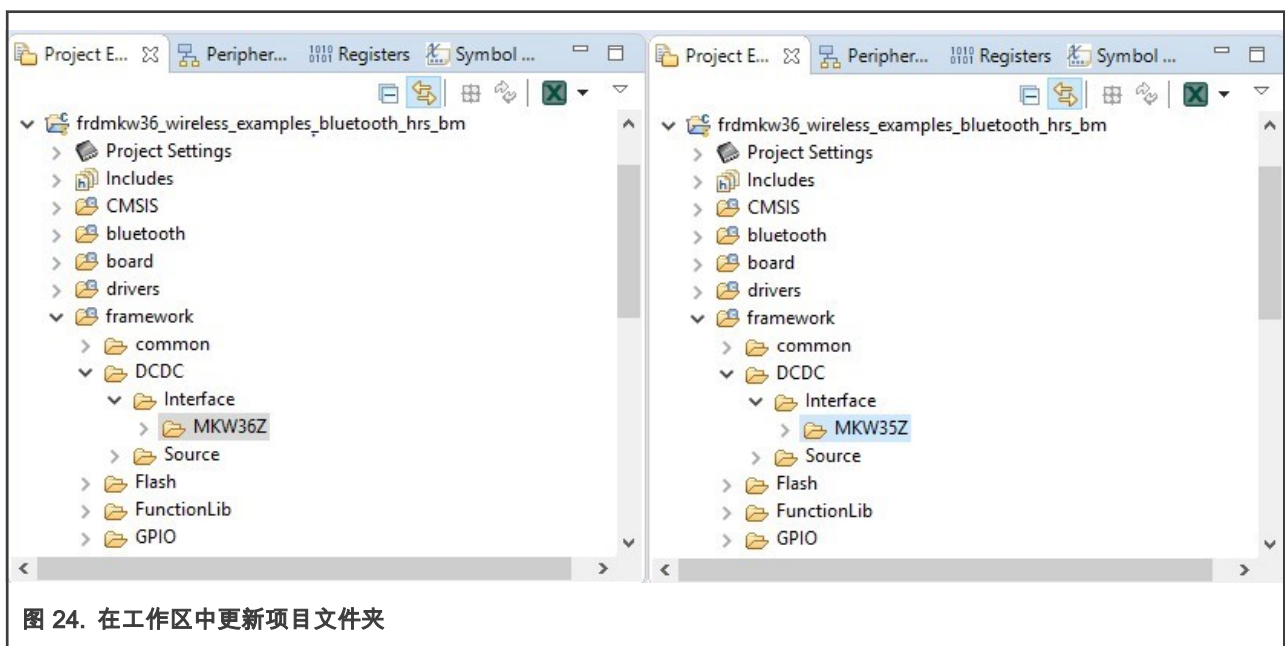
Project E... Peripher... Registers Symbol ...

frdmkw36_wireless_examples_bluetooth_hrs_bm
Project Settings
Includes
CMSIS
bluetooth
board
drivers
framework
common
DCDC
Interface
MKW36Z
Source
Flash
FunctionLib
GPIO

Project E... Peripher... Registers Symbol ...

frdmkw36_wireless_examples_bluetooth_hrs_bm
Project Settings
Includes
CMSIS
bluetooth
board
drivers
framework
common
DCDC
Interface
MKW35Z
Source
Flash
FunctionLib
GPIO

图 24. 在工作区中更新项目文件夹